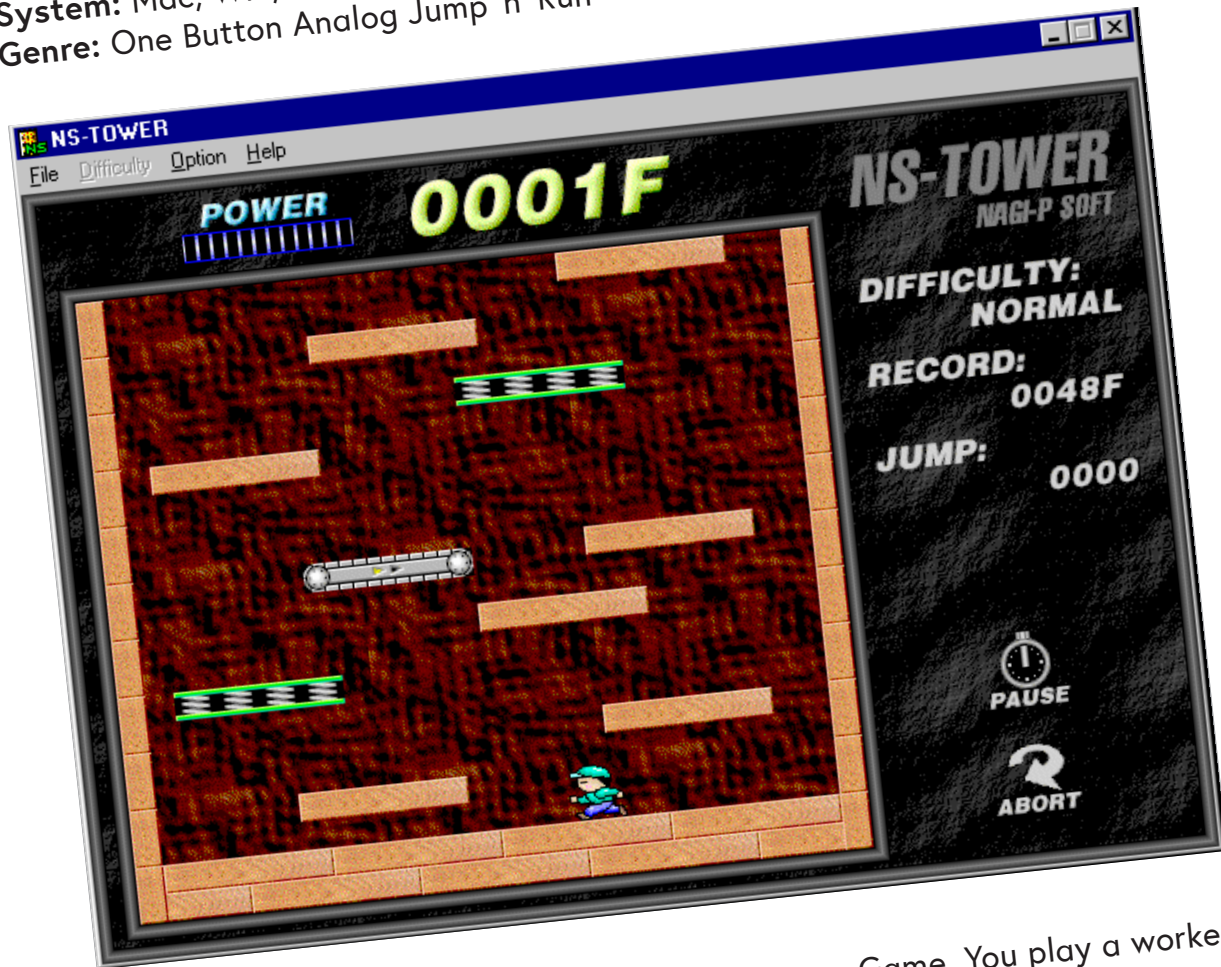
System: Mac, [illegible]
Genre: One Button Analog Jump 'n' Run

NS-TOWER
File Difficulty Option Help

POWER
0001F

NS-TOWER
NAGI-P SOFT

DIFFICULTY:
NORMAL

RECORD:
0048F

JUMP:
0000

PAUSE

ABORT

Game. You play a worke